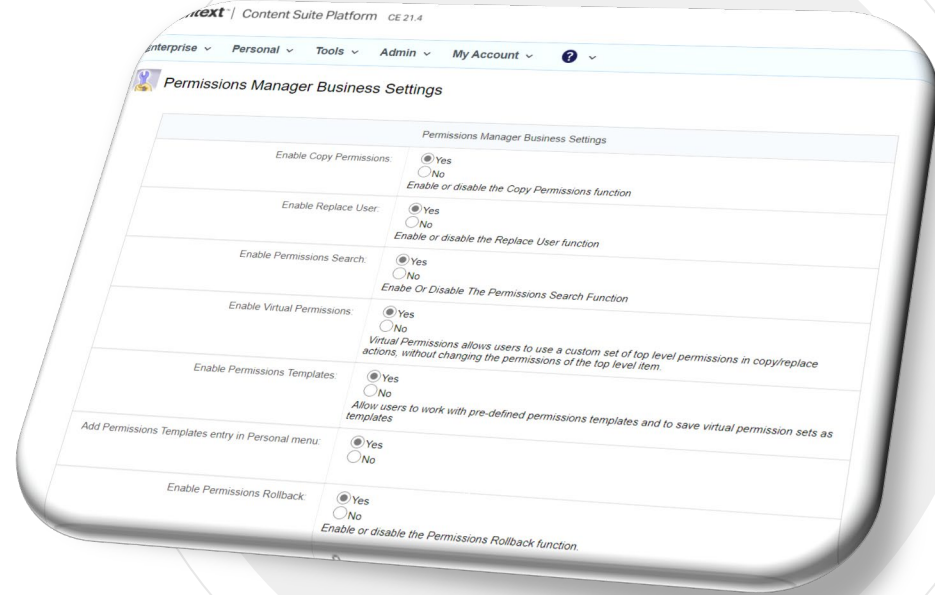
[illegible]ntext | Content Suite Platform CE 21.4

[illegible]nterprise Personal Tools Admin My Account ?

Permissions Manager Business Settings

| Permissions Manager Business Settings | |
|---|---|
| Enable Copy Permissions: | Yes No Enable or disable the Copy Permissions function |
| Enable Replace User: | Yes No Enable or disable the Replace User function |
| Enable Permissions Search: | Yes No Enabe Or Disable The Permissions Search Function |
| Enable Virtual Permissions: | Yes No Virtual Permissions allows users to use a custom set of top level permissions in copy/replace actions, without changing the permissions of the top level item. |
| Enable Permissions Templates: | Yes No Allow users to work with pre-defined permissions templates and to save virtual permission sets as templates |
| Add Permissions Templates entry in Personal menu: | Yes No |
| Enable Permissions Rollback: | Yes No Enable or disable the Permissions Rollback function. |